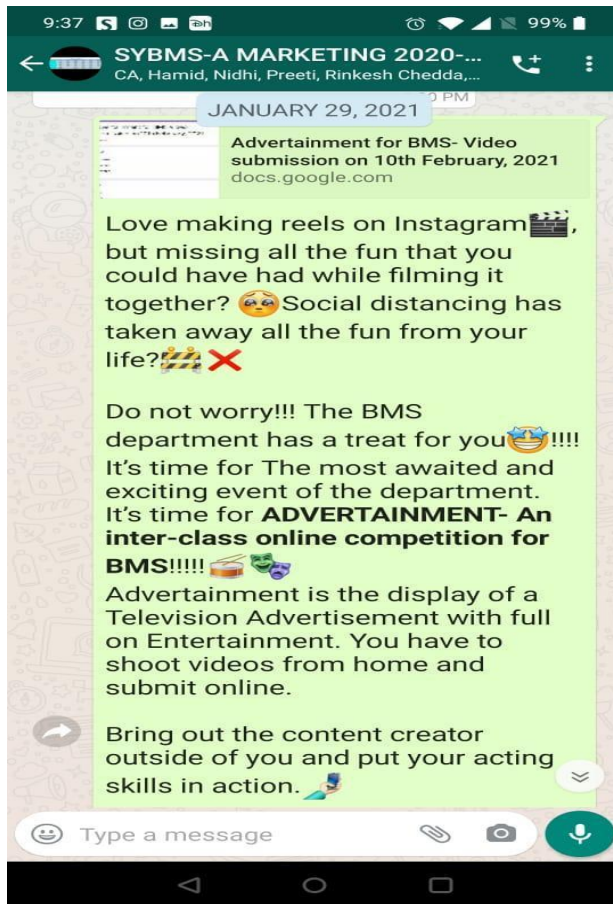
9:37 99%

SYBMS-A MARKETING 2020-...
CA, Hamid, Nidhi, Preeti, Rinkesh Chedda,...

JANUARY 29, 2021

Advertainment for BMS- Video submission on 10th February, 2021
docs.google.com

Love making reels on Instagram🎬, but missing all the fun that you could have had while filming it together? 🥺Social distancing has taken away all the fun from your life?🚧❌

Do not worry!!! The BMS department has a treat for you🤩!!!! It's time for The most awaited and exciting event of the department. It's time for **ADVERTAINMENT- An inter-class online competition for BMS**!!!!!🥁🎭
Advertainment is the display of a Television Advertisement with full on Entertainment. You have to shoot videos from home and submit online.

Bring out the content creator outside of you and put your acting skills in action.🤳

Type a message